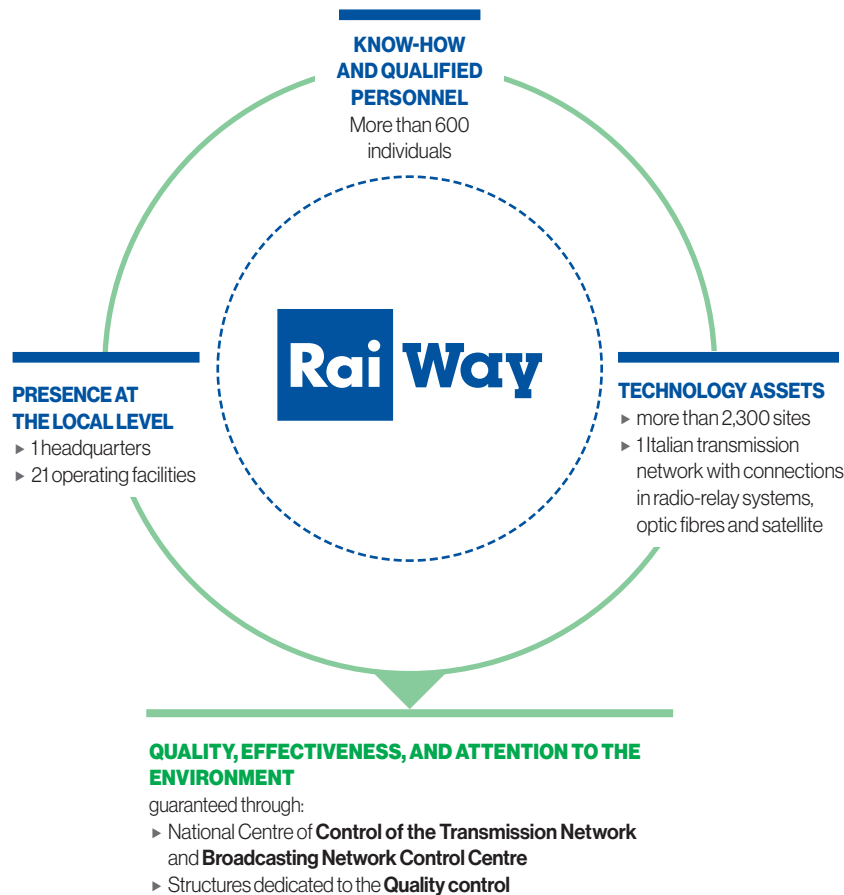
KNOW-HOW AND QUALIFIED PERSONNEL
More than 600 individuals

PRESENCE AT THE LOCAL LEVEL
▸ 1 headquarters
▸ 21 operating facilities

Rai Way

TECHNOLOGY ASSETS
▸ more than 2,300 sites
▸ 1 Italian transmission network with connections in radio-relay systems, optic fibres and satellite

QUALITY, EFFECTIVENESS, AND ATTENTION TO THE ENVIRONMENT
guaranteed through:
▸ National Centre of Control of the Transmission Network and Broadcasting Network Control Centre
▸ Structures dedicated to the Quality control